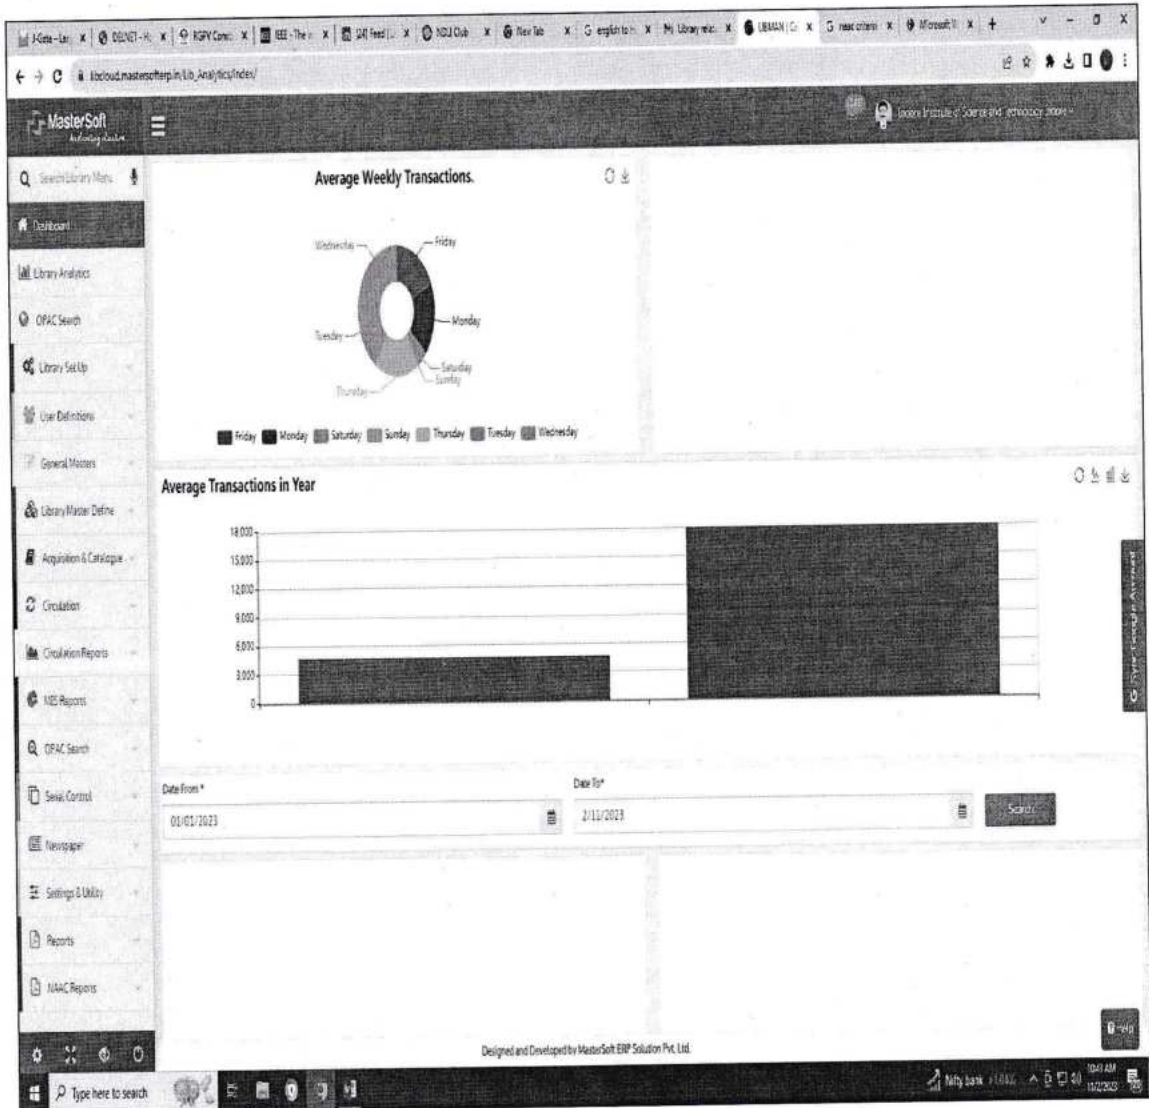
libcloud.mastersofterp.in/Lib_Analytics/Index/

MasterSoft

Indore Institute of Science and Technology Indore

Search Library Menu

Dashboard

Library Analytics

OPAC Search

Library Set Up

User Definitions

General Masters

Library Master Define

Acquisition & Catalogue

Circulation

Circulation Reports

NBS Reports

OPAC Search

Serial Control

Newspaper

Settings & Utility

Reports

NAAC Reports

Average Weekly Transactions.

Wednesday
Friday
Monday
Tuesday
Saturday
Sunday
Thursday

Friday Monday Saturday Sunday Thursday Tuesday Wednesday

Average Transactions in Year

18,000
15,000
12,000
9,000
6,000
3,000
0

Date From *
01/01/2023

Date To*
2/11/2023

Search

Designed and Developed by MasterSoft ERP Solution Pvt. Ltd.

Help

Type here to search

Nifty bank

10:43 AM
11/2/2023